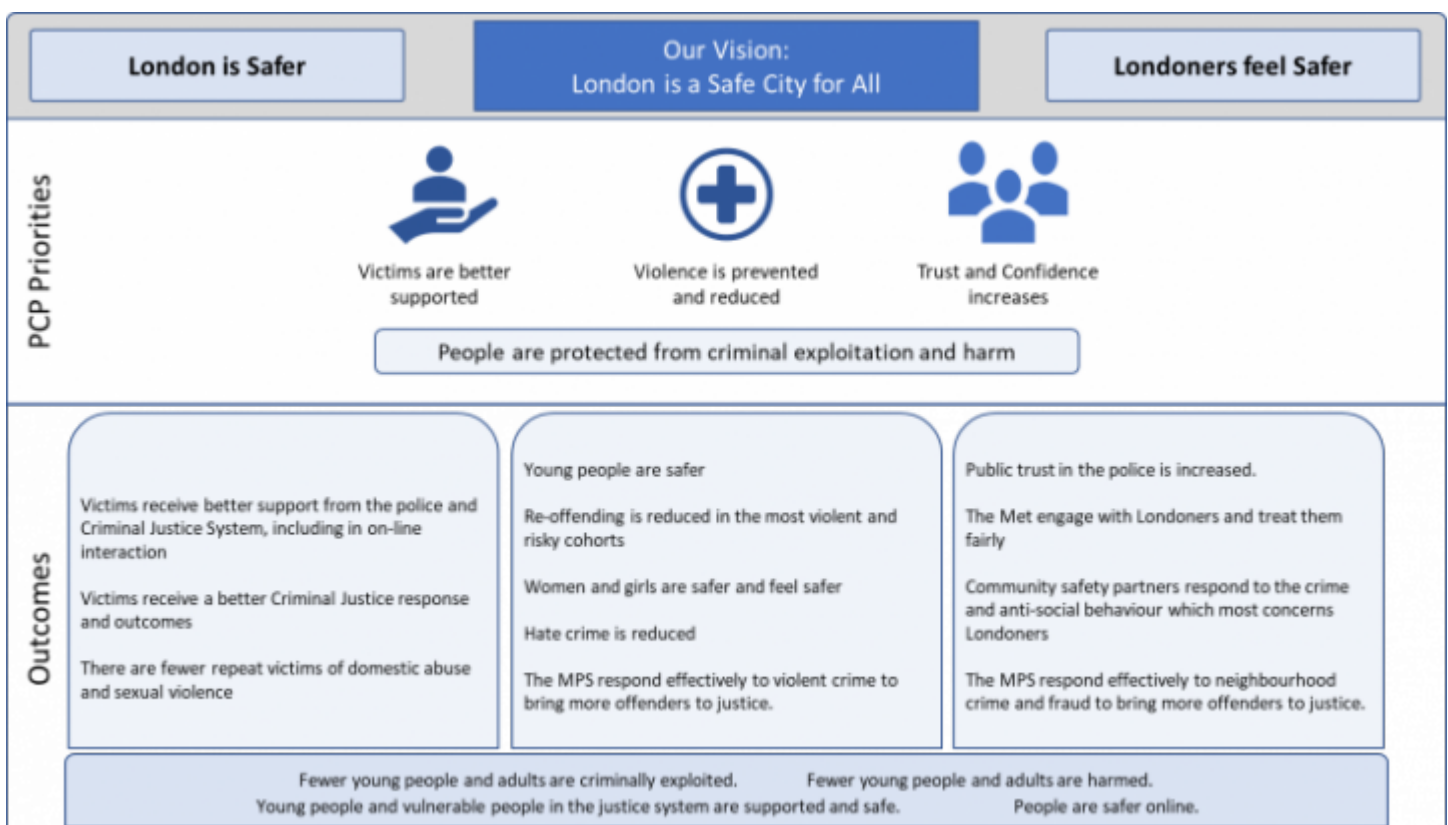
London is Safer

Our Vision:
London is a Safe City for All

Londoners feel Safer

PCP Priorities

Victims are better supported

Violence is prevented and reduced

Trust and Confidence increases

People are protected from criminal exploitation and harm

Outcomes

Victims receive better support from the police and Criminal Justice System, including in on-line interaction

Victims receive a better Criminal Justice response and outcomes

There are fewer repeat victims of domestic abuse and sexual violence

Young people are safer

Re-offending is reduced in the most violent and risky cohorts

Women and girls are safer and feel safer

Hate crime is reduced

The MPS respond effectively to violent crime to bring more offenders to justice.

Public trust in the police is increased.

The Met engage with Londoners and treat them fairly

Community safety partners respond to the crime and anti-social behaviour which most concerns Londoners

The MPS respond effectively to neighbourhood crime and fraud to bring more offenders to justice.

Fewer young people and adults are criminally exploited. Fewer young people and adults are harmed.
Young people and vulnerable people in the justice system are supported and safe. People are safer online.